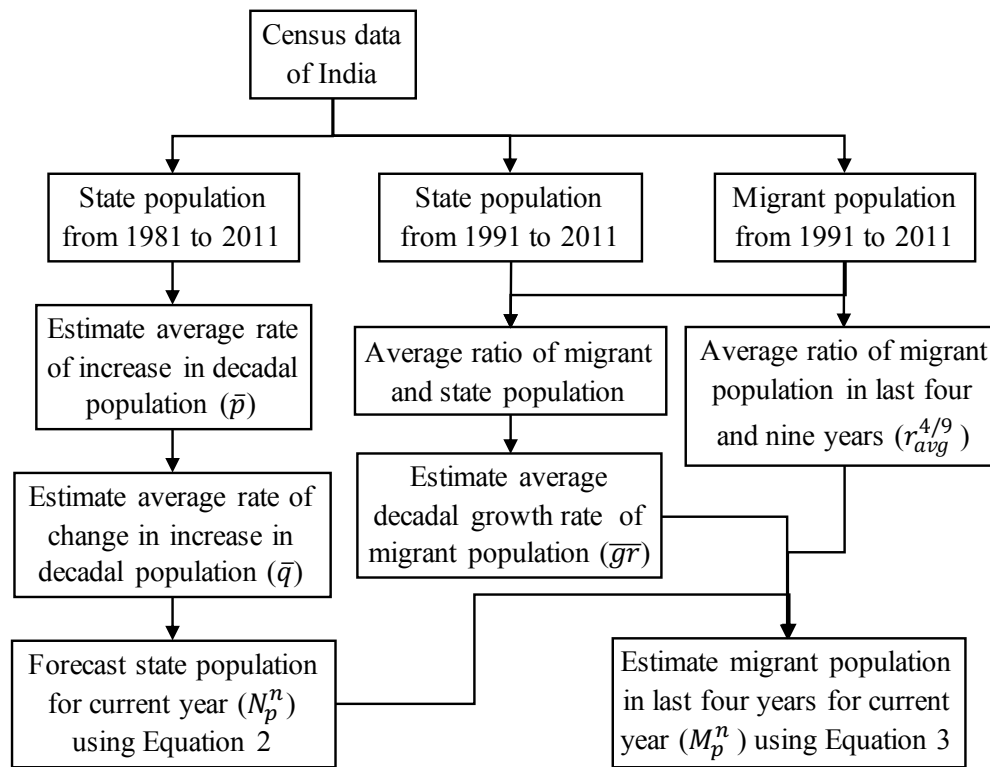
Census data of India

State population from 1981 to 2011

State population from 1991 to 2011

Migrant population from 1991 to 2011

Estimate average rate of increase in decadal population ($\bar{p}$)

Average ratio of migrant and state population

Average ratio of migrant population in last four and nine years ($r_{avg}^{4/9}$)

Estimate average decadal growth rate of migrant population ($\overline{gr}$)

Estimate average rate of change in increase in decadal population ($\bar{q}$)

Forecast state population for current year ($N_p^n$) using Equation 2

Estimate migrant population in last four years for current year ($M_p^n$) using Equation 3